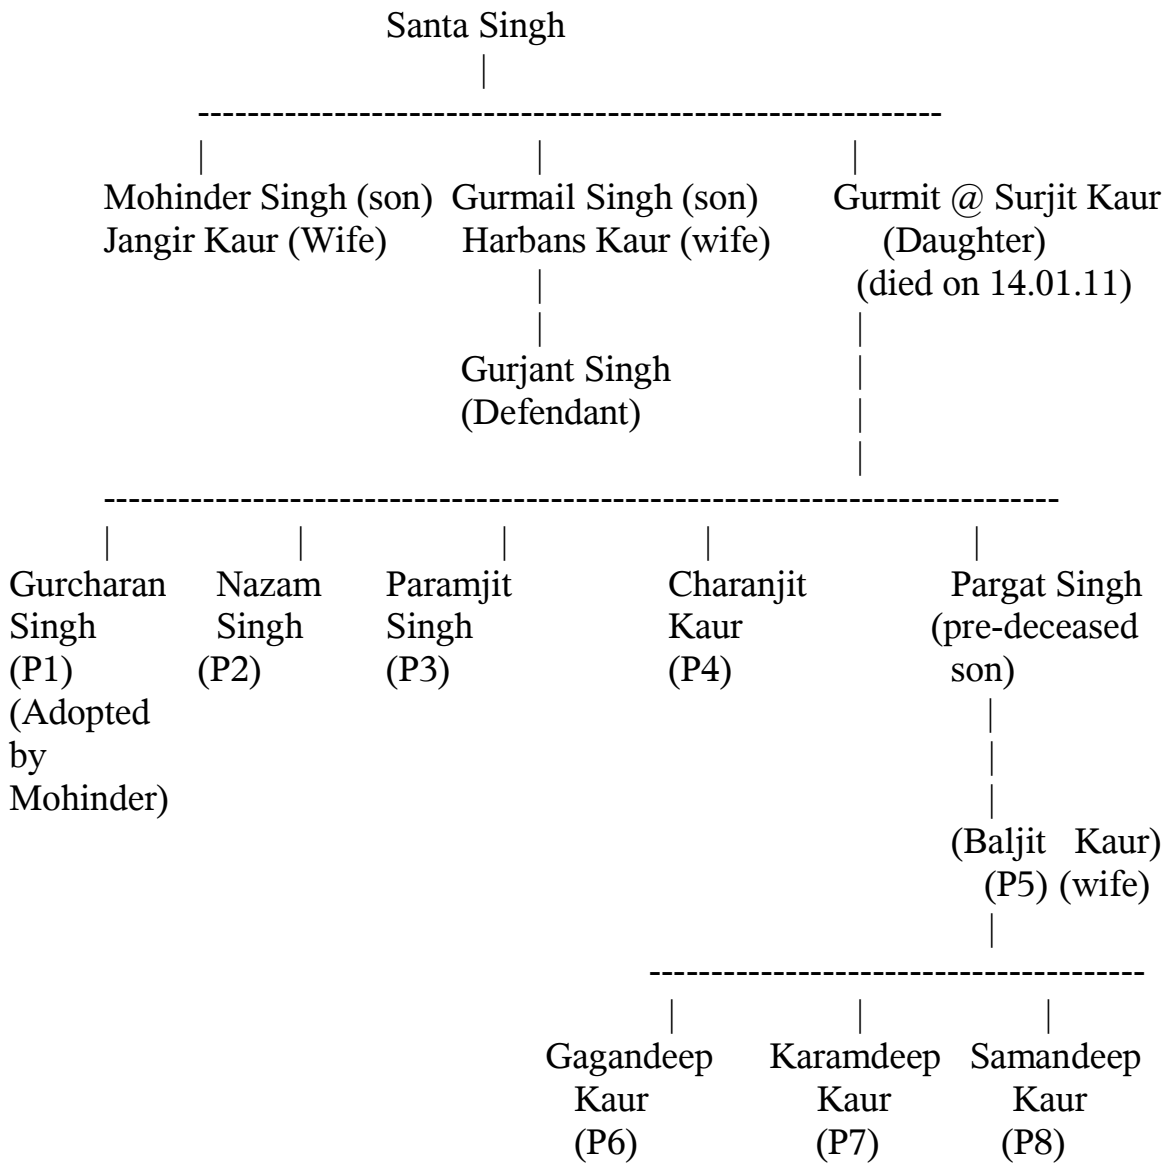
Santa Singh

Mohinder Singh (son)
Jangir Kaur (Wife)

Gurmail Singh (son)
Harbans Kaur (wife)

Gurjant Singh
(Defendant)

Gurmit @ Surjit Kaur
(Daughter)
(died on 14.01.11)

Gurcharan Singh (P1) (Adopted by Mohinder)

Nazam Singh (P2)

Paramjit Singh (P3)

Charanjit Kaur (P4)

Pargat Singh (pre-deceased son)

(Baljit Kaur) (P5) (wife)

Gagandeep Kaur (P6)

Karamdeep Kaur (P7)

Samandeep Kaur (P8)